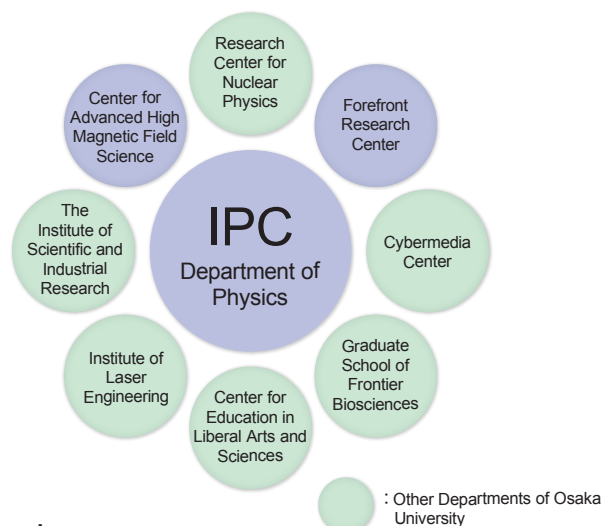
Research Center for Nuclear Physics

Center for Advanced High Magnetic Field Science

Forefront Research Center

The Institute of Scientific and Industrial Research

IPC
Department of Physics

Cybermedia Center

Institute of Laser Engineering

Graduate School of Frontier Biosciences

Center for Education in Liberal Arts and Sciences

: Other Departments of Osaka University